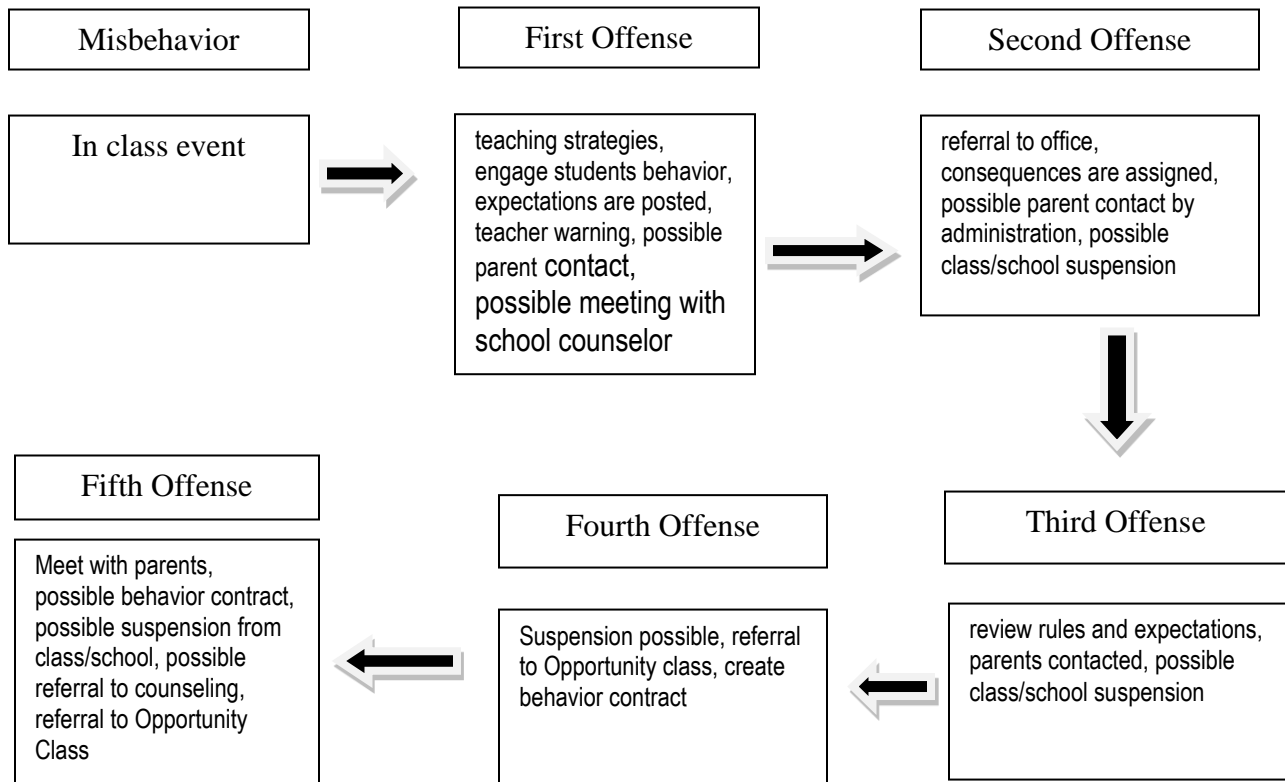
Misbehavior

First Offense

Second Offense

In class event

teaching strategies, engage students behavior, expectations are posted, teacher warning, possible parent contact, possible meeting with school counselor

referral to office, consequences are assigned, possible parent contact by administration, possible class/school suspension

Third Offense

review rules and expectations, parents contacted, possible class/school suspension

Fourth Offense

Suspension possible, referral to Opportunity class, create behavior contract

Fifth Offense

Meet with parents, possible behavior contract, possible suspension from class/school, possible referral to counseling, referral to Opportunity Class